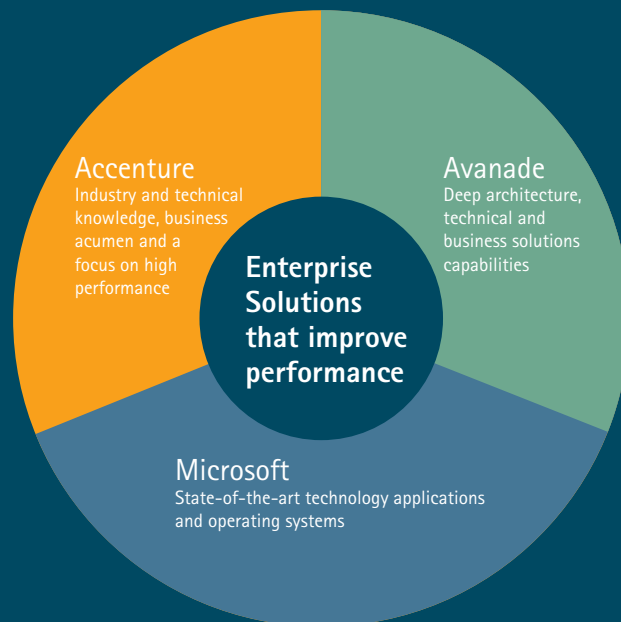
Accenture
Industry and technical knowledge, business acumen and a focus on high performance

Avanade
Deep architecture, technical and business solutions capabilities

Enterprise Solutions that improve performance

Microsoft
State-of-the-art technology applications and operating systems